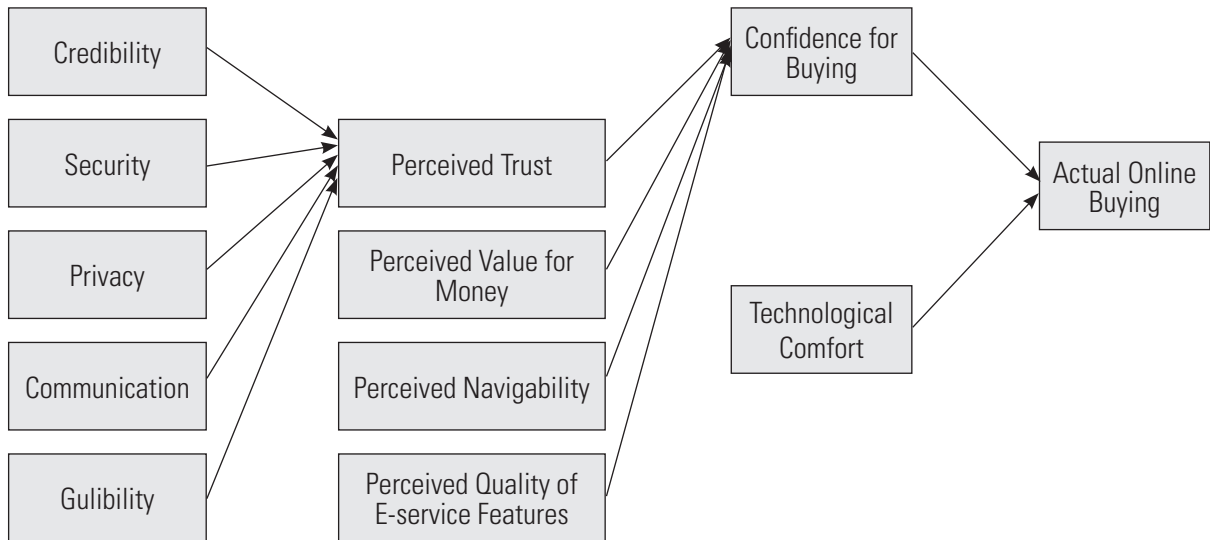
Credibility

Security

Privacy

Communication

Gulibility

Perceived Trust

Perceived Value for Money

Perceived Navigability

Perceived Quality of E-service Features

Confidence for Buying

Technological Comfort

Actual Online Buying